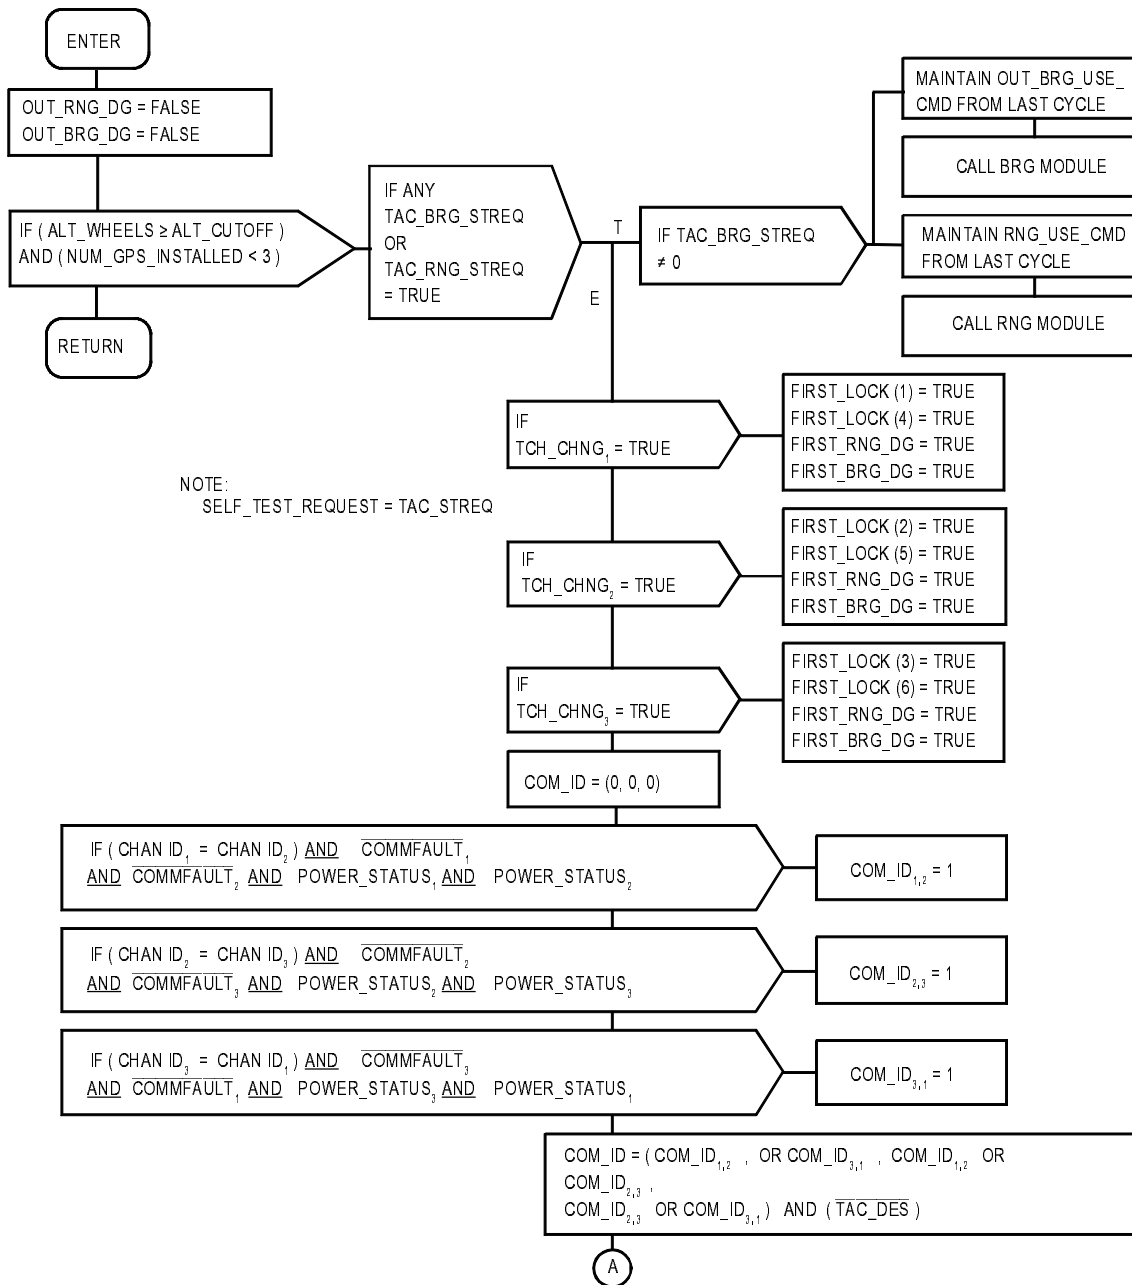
ENTER

OUT_RNG_DG = FALSE
OUT_BRG_DG = FALSE

IF ( ALT_WHEELS ≥ ALT_CUTOFF )
AND ( NUM_GPS_INSTALLED < 3 )

RETURN

IF ANY
TAC_BRG_STREQ
OR
TAC_RNG_STREQ
= TRUE

T

E

IF TAC_BRG_STREQ
≠ 0

MAINTAIN OUT_BRG_USE_
CMD FROM LAST CYCLE

CALL BRG MODULE

MAINTAIN RNG_USE_CMD
FROM LAST CYCLE

CALL RNG MODULE

IF
TCH_CHNG$_1$ = TRUE

FIRST_LOCK (1) = TRUE
FIRST_LOCK (4) = TRUE
FIRST_RNG_DG = TRUE
FIRST_BRG_DG = TRUE

NOTE:
SELF_TEST_REQUEST = TAC_STREQ

IF
TCH_CHNG$_2$ = TRUE

FIRST_LOCK (2) = TRUE
FIRST_LOCK (5) = TRUE
FIRST_RNG_DG = TRUE
FIRST_BRG_DG = TRUE

IF
TCH_CHNG$_3$ = TRUE

FIRST_LOCK (3) = TRUE
FIRST_LOCK (6) = TRUE
FIRST_RNG_DG = TRUE
FIRST_BRG_DG = TRUE

COM_ID = (0, 0, 0)

IF ( CHAN ID$_1$ = CHAN ID$_2$ ) AND $\overline{COMMFAULT}_1$
AND $\overline{COMMFAULT}_2$ AND POWER_STATUS$_1$ AND POWER_STATUS$_2$

COM_ID$_{1,2}$ = 1

IF ( CHAN ID$_2$ = CHAN ID$_3$ ) AND $\overline{COMMFAULT}_2$
AND $\overline{COMMFAULT}_3$ AND POWER_STATUS$_2$ AND POWER_STATUS$_3$

COM_ID$_{2,3}$ = 1

IF ( CHAN ID$_3$ = CHAN ID$_1$ ) AND $\overline{COMMFAULT}_3$
AND $\overline{COMMFAULT}_1$ AND POWER_STATUS$_3$ AND POWER_STATUS$_1$

COM_ID$_{3,1}$ = 1

COM_ID = ( COM_ID$_{1,2}$ , OR COM_ID$_{3,1}$ , COM_ID$_{1,2}$ OR COM_ID$_{2,3}$ ,
COM_ID$_{2,3}$ OR COM_ID$_{3,1}$ ) AND ( $\overline{TAC\_DES}$ )

A